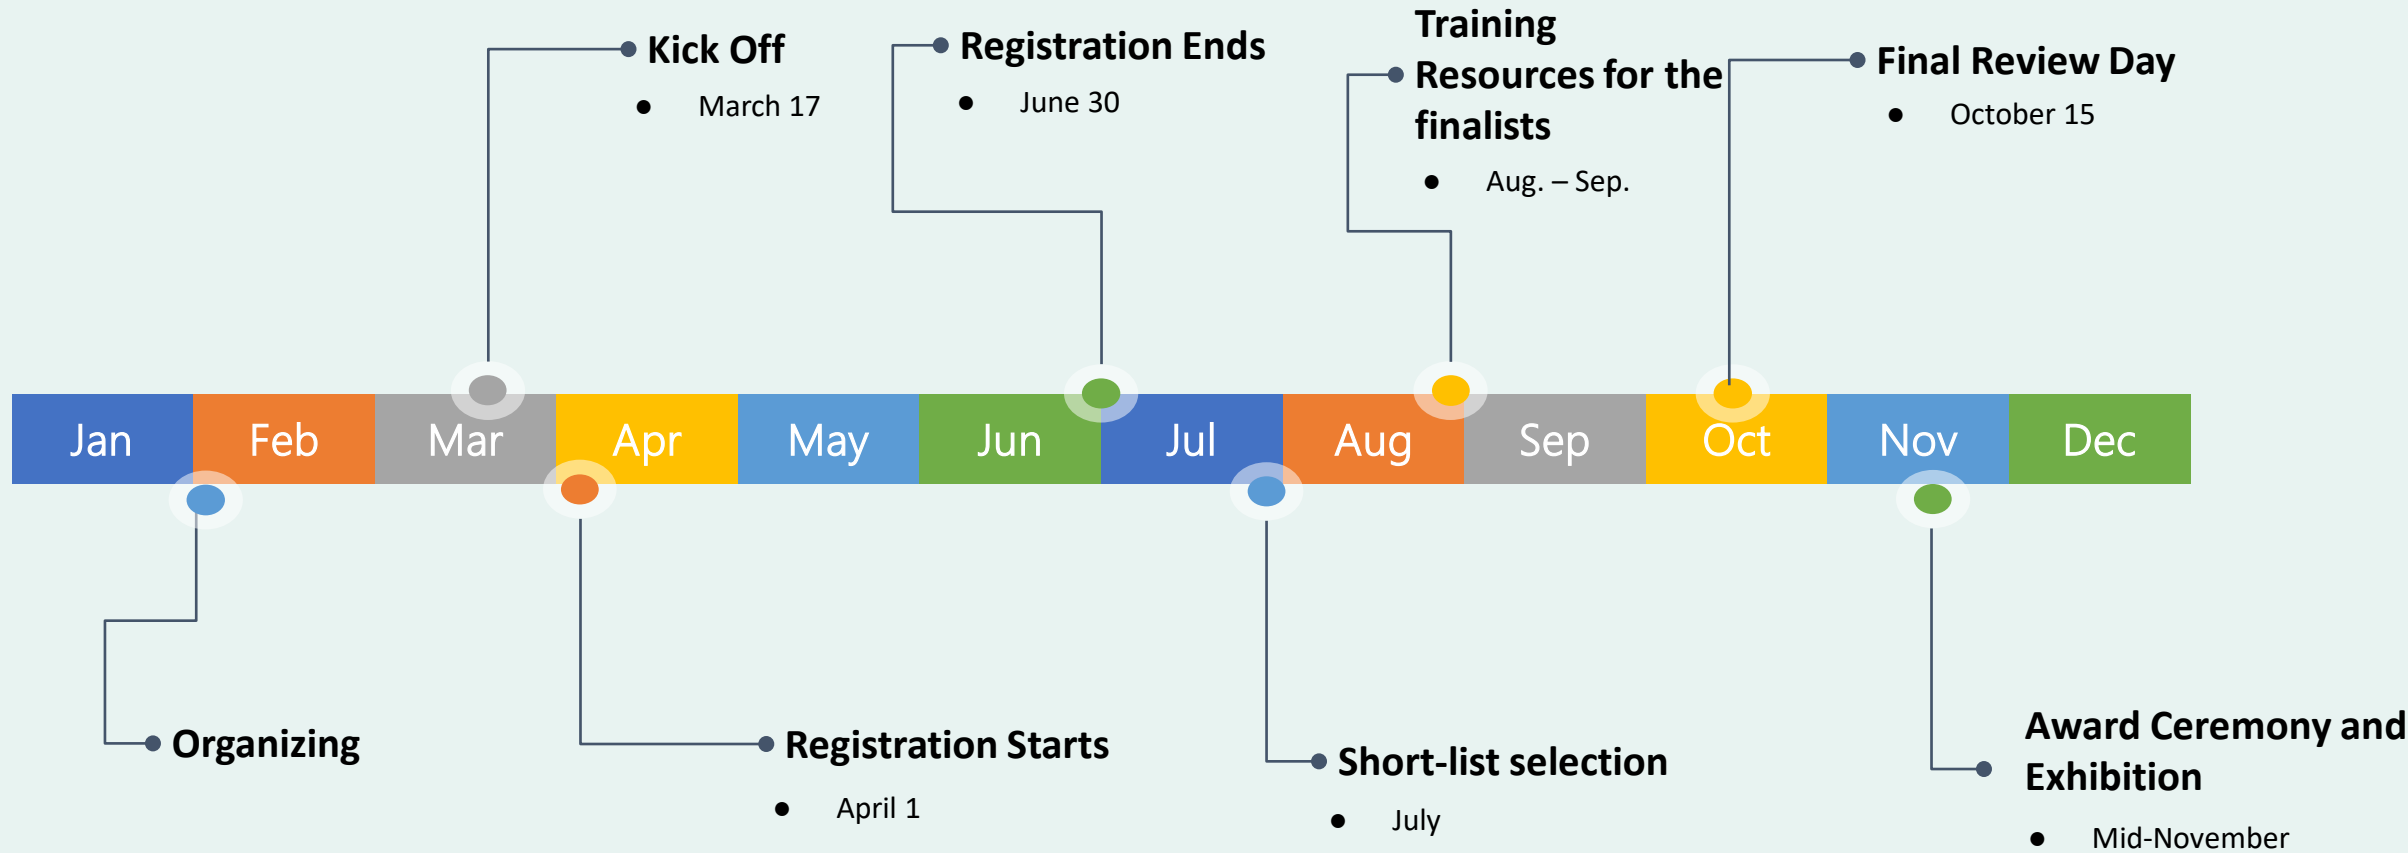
Kick Off

- March 17

Registration Ends

- June 30

Training Resources for the finalists

- Aug. – Sep.

Final Review Day

- October 15

Jan Feb Mar Apr May Jun Jul Aug Sep Oct Nov Dec

Organizing

Registration Starts

- April 1

Short-list selection

- July

Award Ceremony and Exhibition

- Mid-November